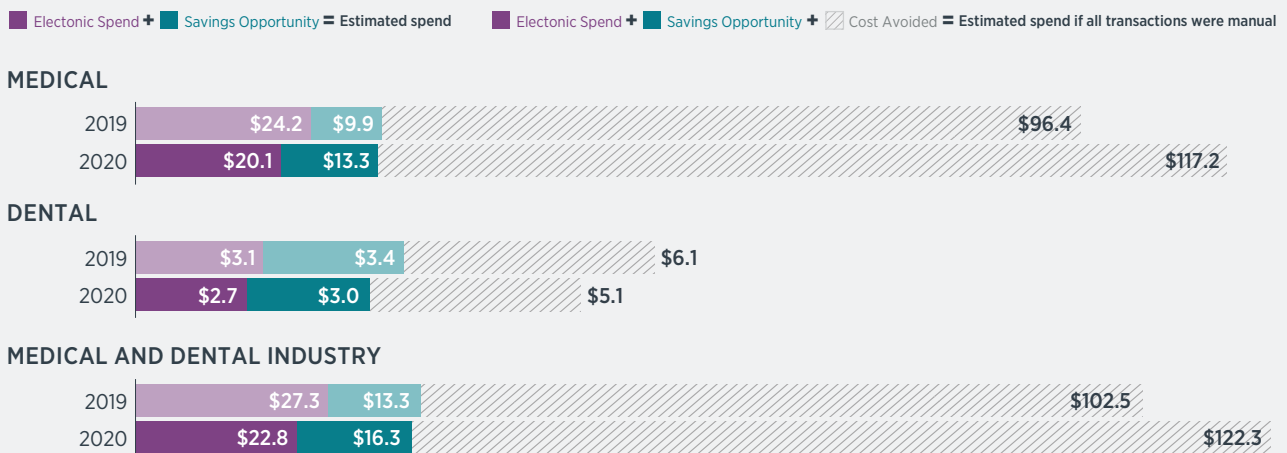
Electonic Spend + Savings Opportunity = Estimated spend

Electonic Spend + Savings Opportunity + Cost Avoided = Estimated spend if all transactions were manual

MEDICAL

2019 $24.2 $9.9 $96.4

2020 $20.1 $13.3 $117.2

DENTAL

2019 $3.1 $3.4 $6.1

2020 $2.7 $3.0 $5.1

MEDICAL AND DENTAL INDUSTRY

2019 $27.3 $13.3 $102.5

2020 $22.8 $16.3 $122.3